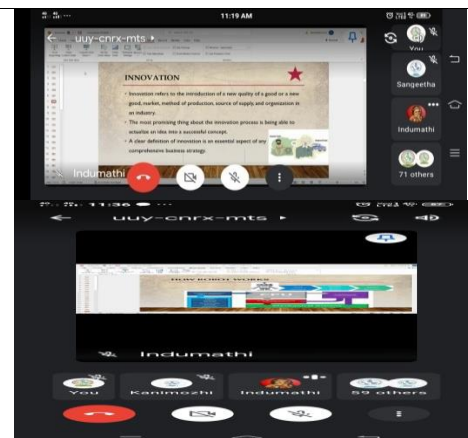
11:19 AM

uuy-cnrx-mts

INNOVATION

• Innovation refers to the introduction of a new quality of a good or a new good, market, method of production, source of supply and organization in an industry.

• The most promising thing about the innovation process is being able to actualize an idea into a successful concept.

• A clear definition of innovation is an essential aspect of any comprehensive business strategy.

Indumathi

You

Sangeetha

Indumathi

71 others

uuy-cnrx-mts

Indumathi

You

Kanimozhi

Indumathi

59 others